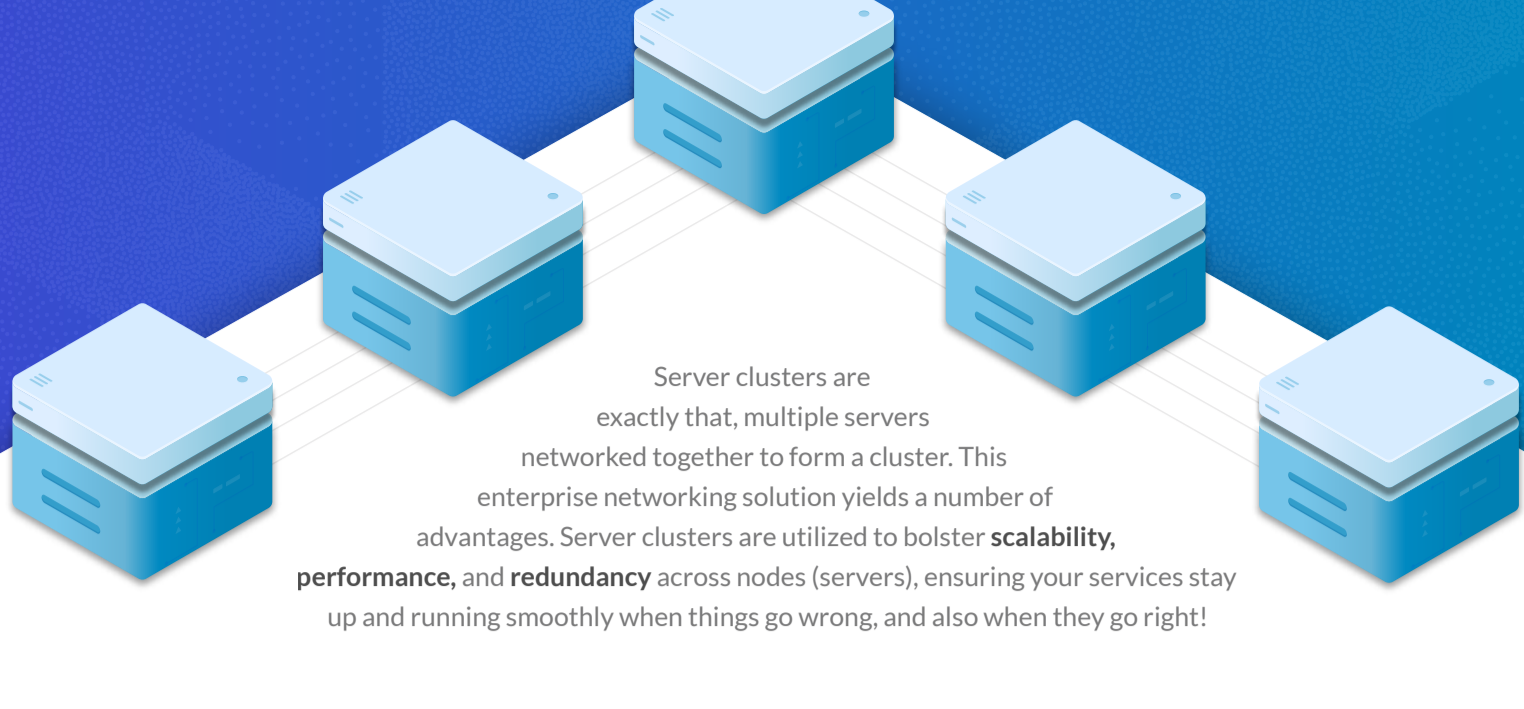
Server clusters are exactly that, multiple servers networked together to form a cluster. This enterprise networking solution yields a number of advantages. Server clusters are utilized to bolster **scalability, performance,** and **redundancy** across nodes (servers), ensuring your services stay up and running smoothly when things go wrong, and also when they go right!